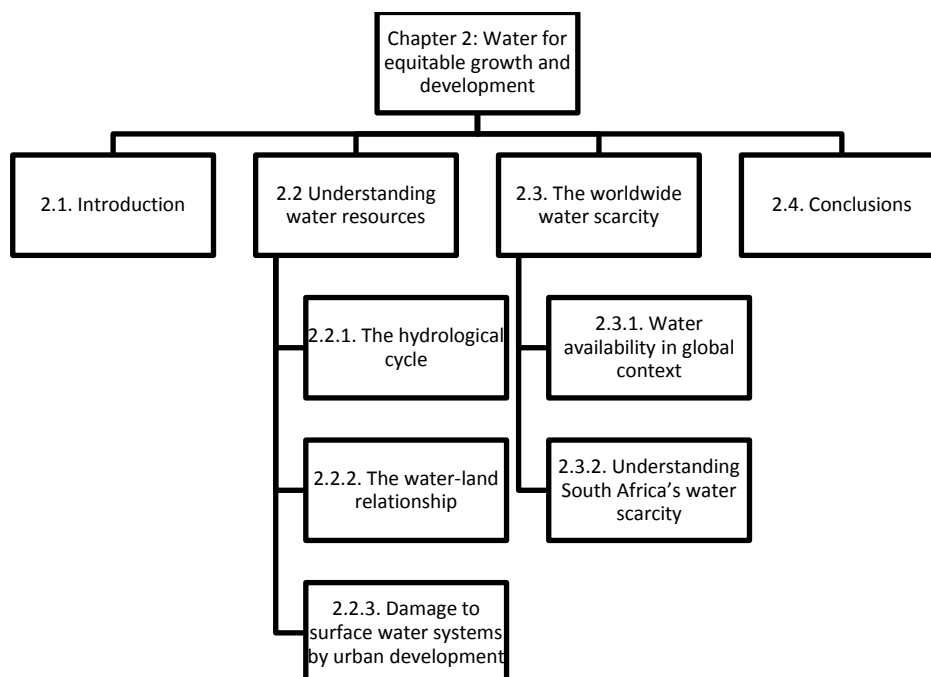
Chapter 2: Water for equitable growth and development

2.1. Introduction

2.2 Understanding water resources

2.2.1. The hydrological cycle

2.2.2. The water-land relationship

2.2.3. Damage to surface water systems by urban development

2.3. The worldwide water scarcity

2.3.1. Water availability in global context

2.3.2. Understanding South Africa's water scarcity

2.4. Conclusions